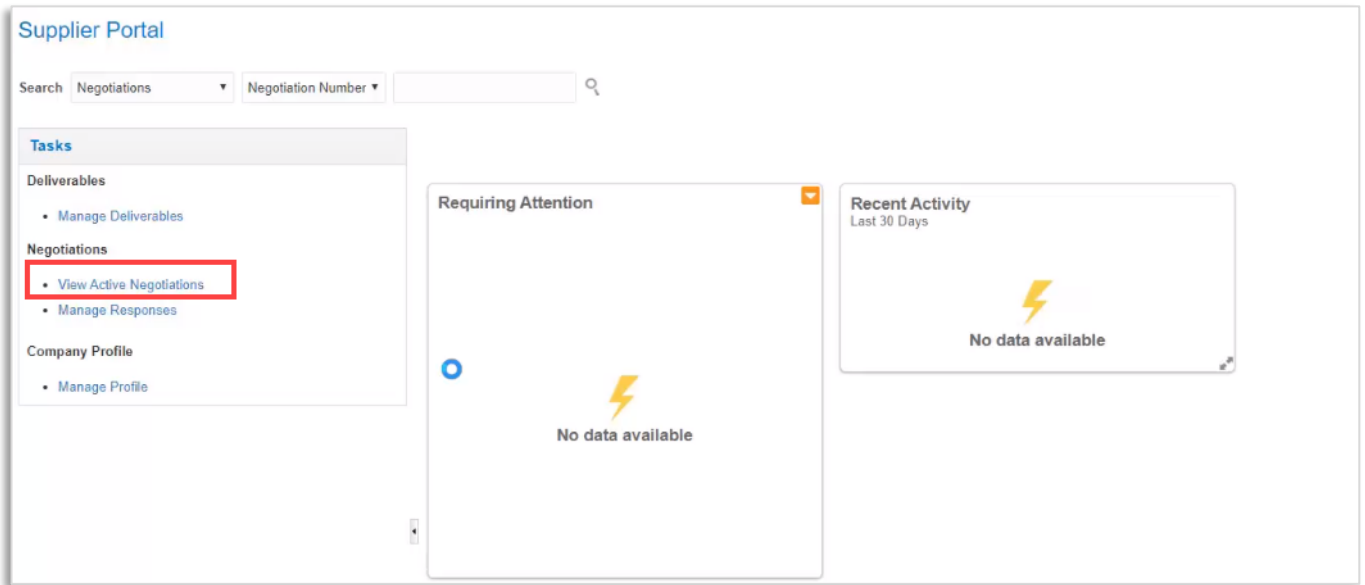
Supplier Portal

Search Negotiations ▾ Negotiation Number ▾

Tasks

Deliverables

- Manage Deliverables

Negotiations

- View Active Negotiations
- Manage Responses

Company Profile

- Manage Profile

Requiring Attention

No data available

Recent Activity
Last 30 Days

No data available